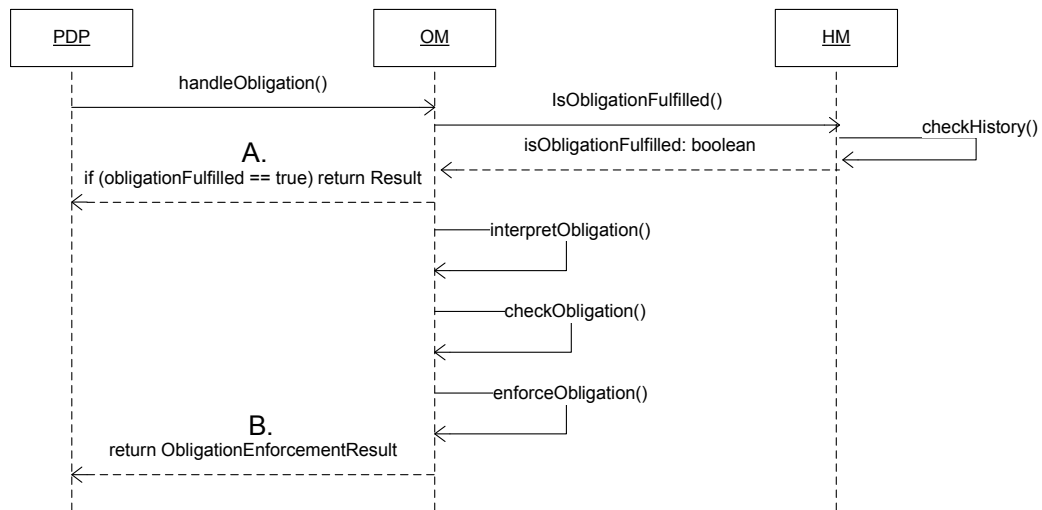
PDP

OM

HM

handleObligation()

IsObligationFulfilled()

checkHistory()

isObligationFulfilled: boolean

A.

if (obligationFulfilled == true) return Result

interpretObligation()

checkObligation()

enforceObligation()

B.

return ObligationEnforcementResult